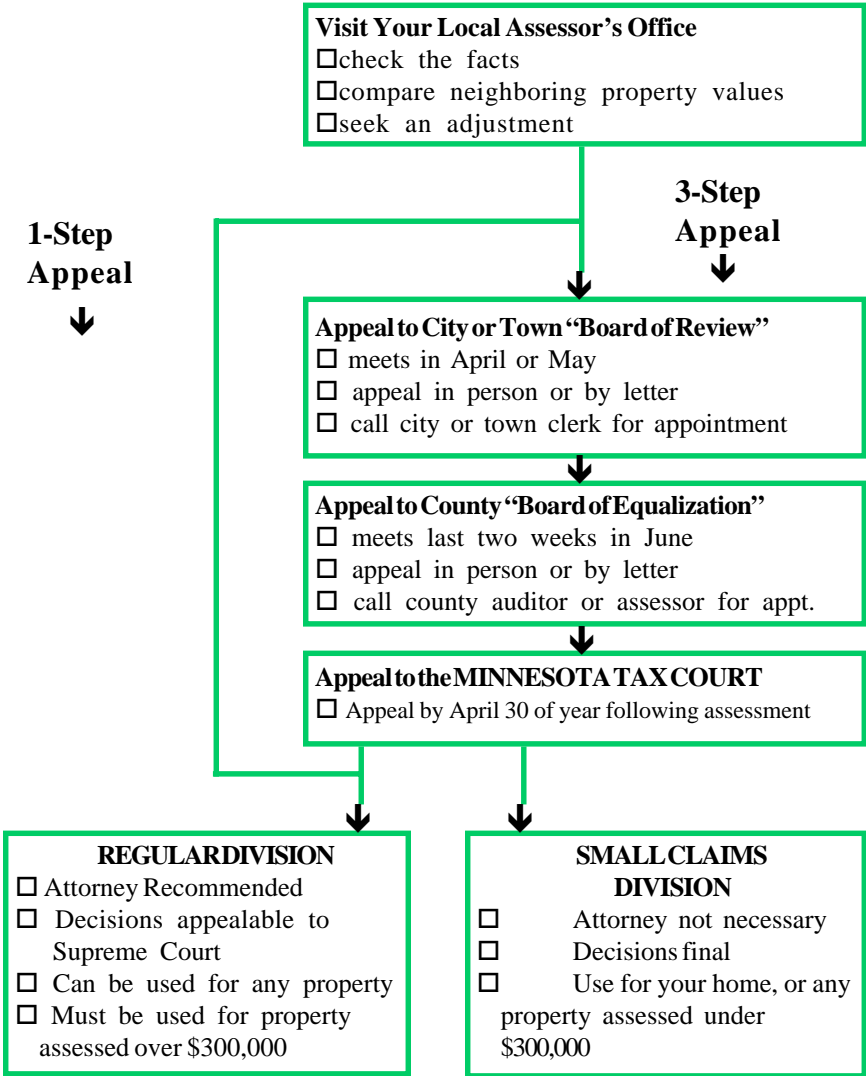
Visit Your Local Assessor's Office
☐check the facts
☐compare neighboring property values
☐seek an adjustment

1-Step Appeal

3-Step Appeal

Appeal to City or Town "Board of Review"
☐ meets in April or May
☐ appeal in person or by letter
☐ call city or town clerk for appointment

Appeal to County "Board of Equalization"
☐ meets last two weeks in June
☐ appeal in person or by letter
☐ call county auditor or assessor for appt.

Appeal to the MINNESOTA TAX COURT
☐ Appeal by April 30 of year following assessment

REGULAR DIVISION
☐ Attorney Recommended
☐ Decisions appealable to Supreme Court
☐ Can be used for any property
☐ Must be used for property assessed over $300,000

SMALL CLAIMS DIVISION
☐ Attorney not necessary
☐ Decisions final
☐ Use for your home, or any property assessed under $300,000